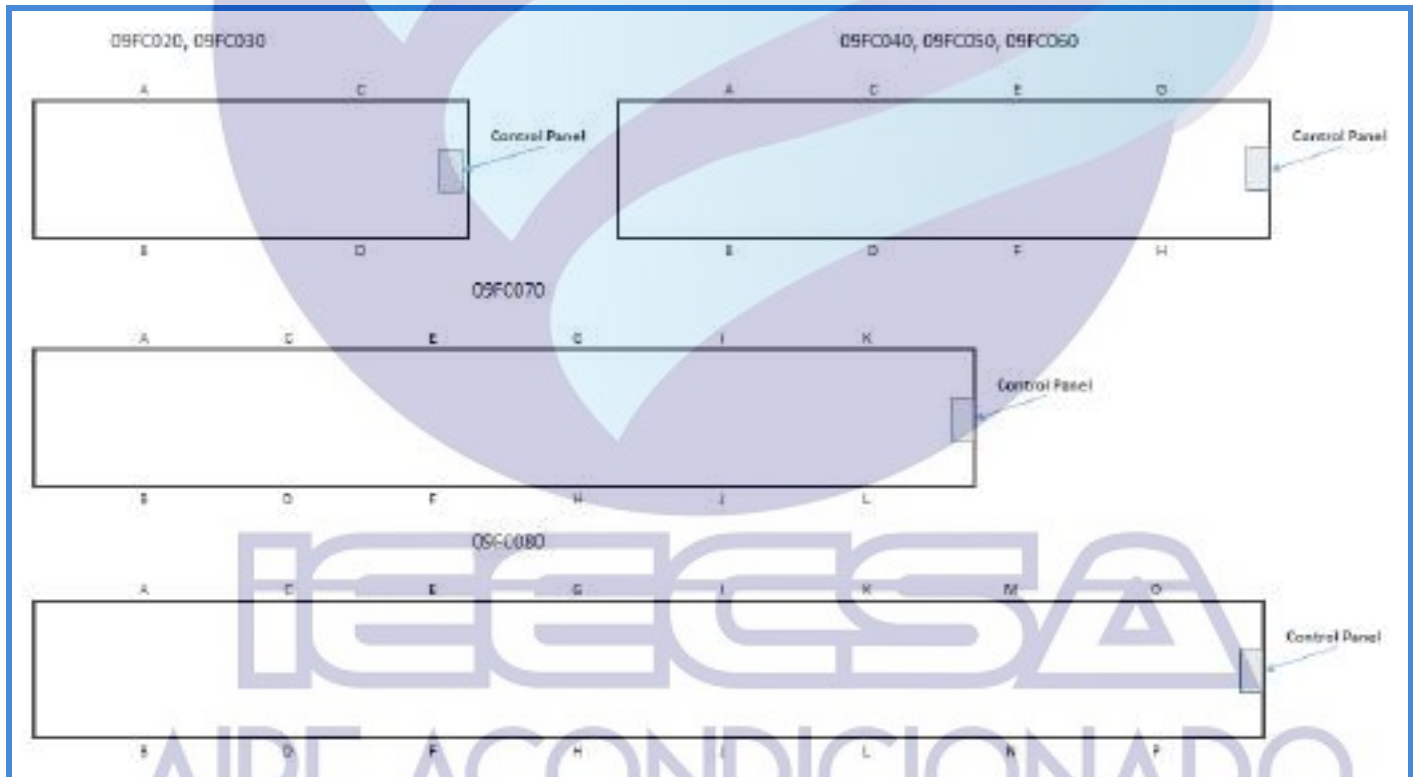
09FC020, 09FC030

A C

Control Panel

B D

09FC040, 09FC050, 09FC060

A C E G

Control Panel

B D F H

09FC070

A C E G I K

Control Panel

B D F H J L

09FC080

A C E G I K M O

Control Panel

B D F H J L N P

IEECSA

AIRE ACONDICIONADO